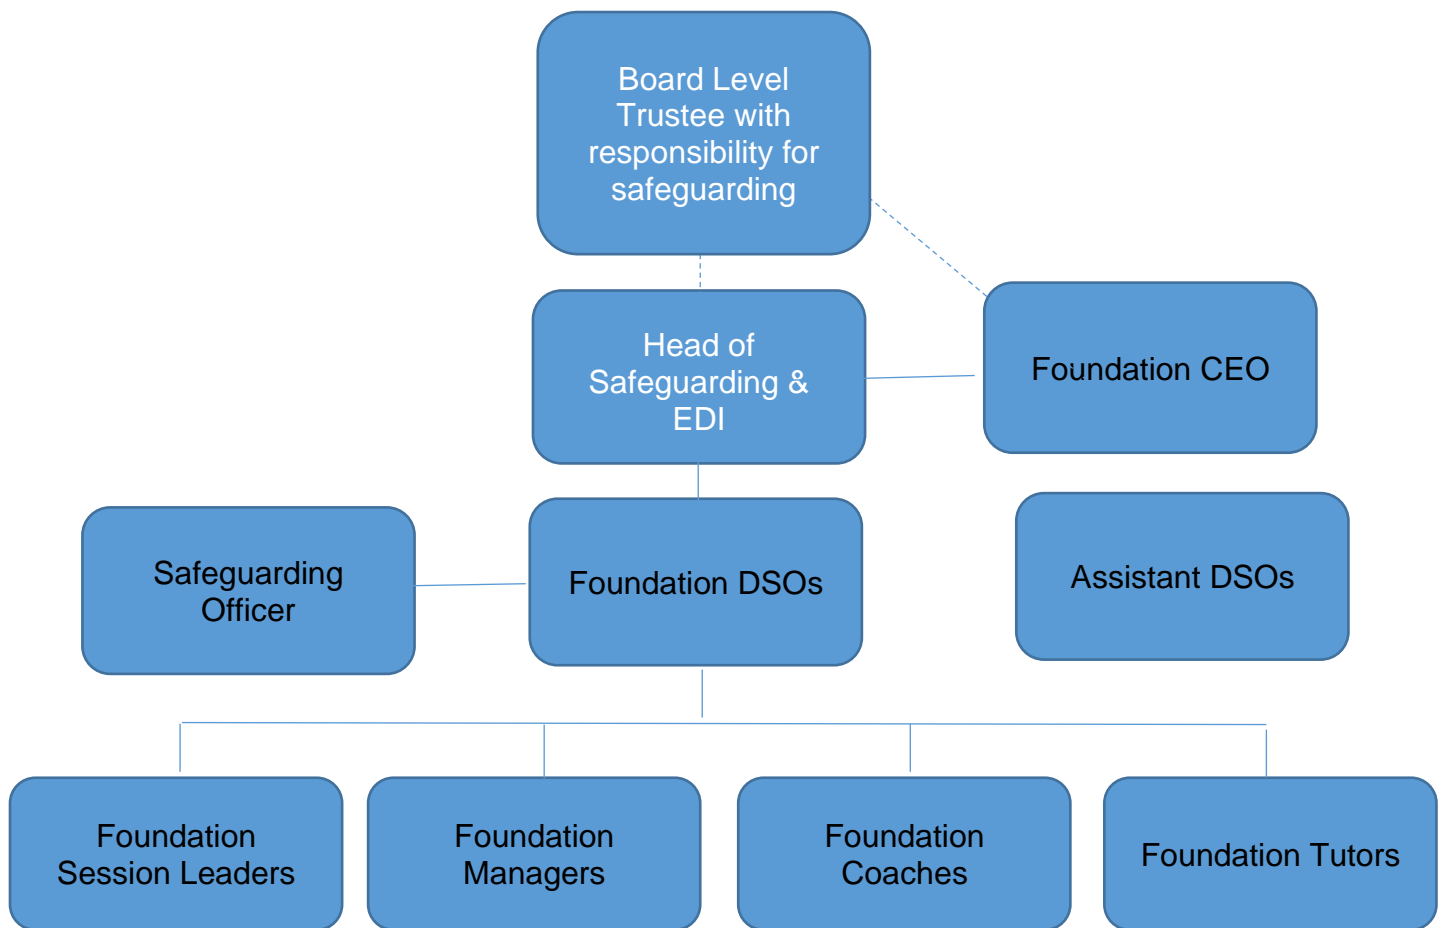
Board Level Trustee with responsibility for safeguarding

Head of Safeguarding & EDI

Foundation CEO

Safeguarding Officer

Foundation DSOs

Assistant DSOs

Foundation Session Leaders

Foundation Managers

Foundation Coaches

Foundation Tutors